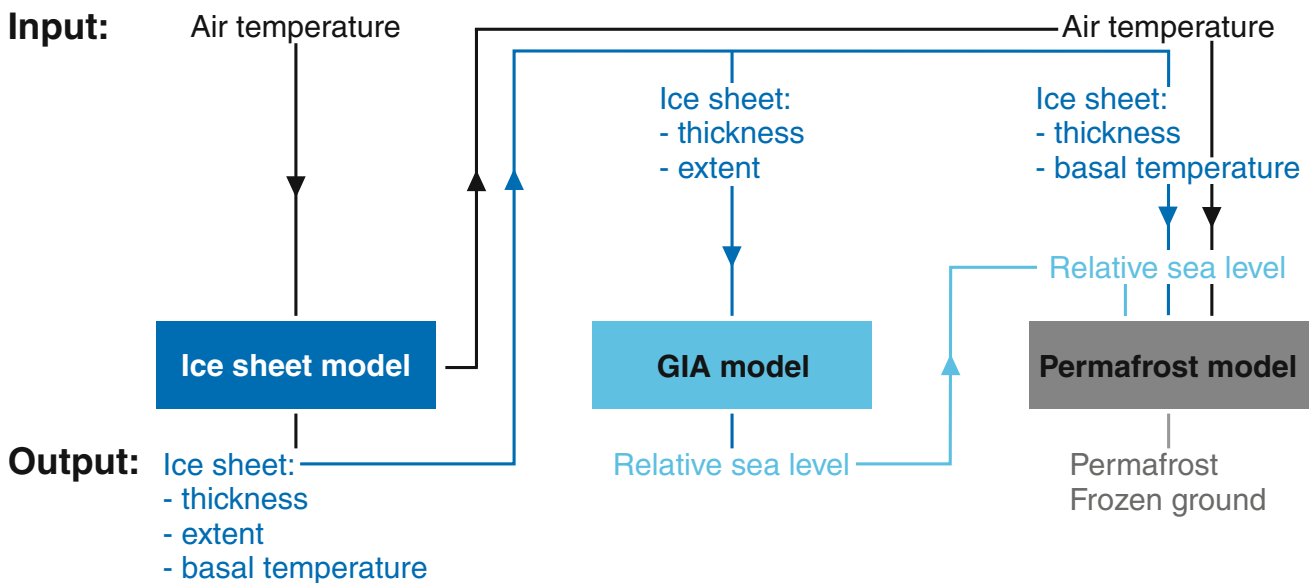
Input:

Air temperature

Air temperature

Ice sheet:
- thickness
- extent

Ice sheet:
- thickness
- basal temperature

Relative sea level

Ice sheet model

GIA model

Permafrost model

Output:

Ice sheet:
- thickness
- extent
- basal temperature

Relative sea level

Permafrost
Frozen ground